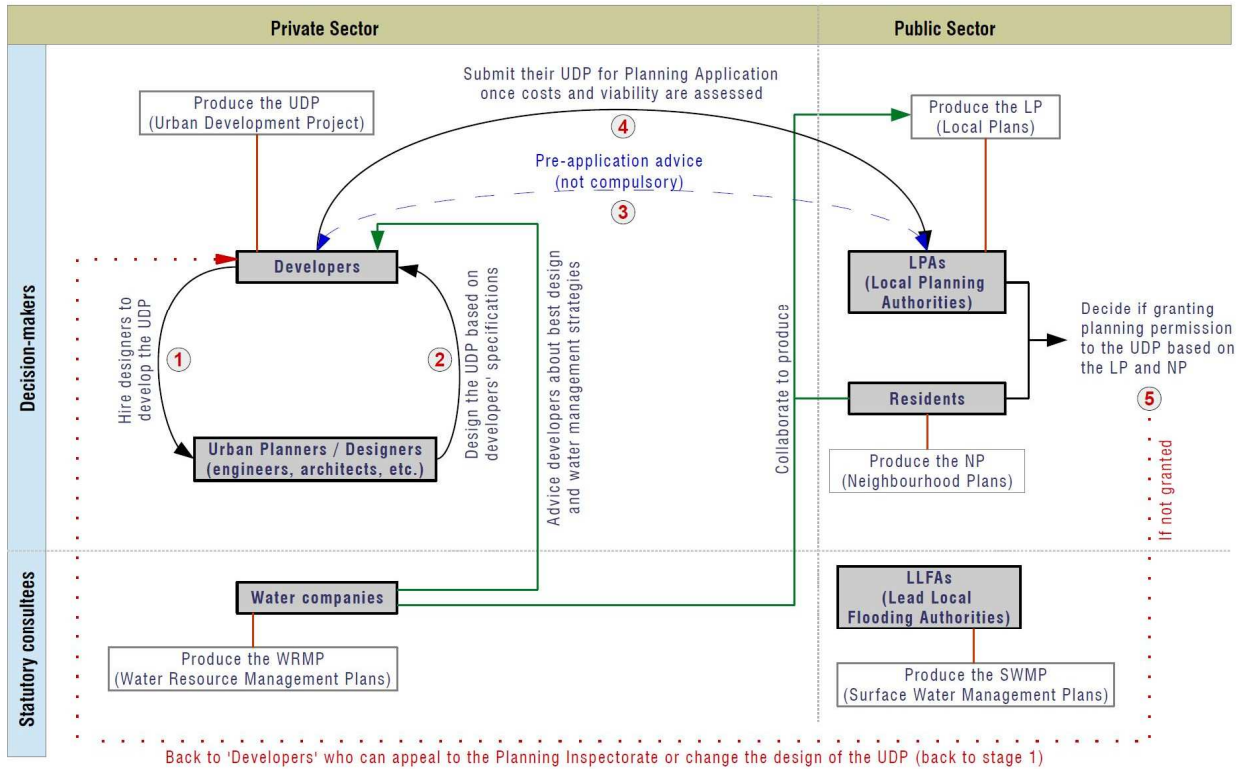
Private Sector

Public Sector

Decision-makers

Statutory consultees

Submit their UDP for Planning Application once costs and viability are assessed

4

Produce the UDP (Urban Development Project)

Produce the LP (Local Plans)

Pre-application advice (not compulsory)

3

Developers

LPAs (Local Planning Authorities)

Hire designers to develop the UDP

1

Design the UDP based on developers' specifications

2

Advice developers about best design and water management strategies

Collaborate to produce

Decide if granting planning permission to the UDP based on the LP and NP

5

Residents

Urban Planners / Designers (engineers, architects, etc.)

Produce the NP (Neighbourhood Plans)

If not granted

Water companies

LLFAs (Lead Local Flooding Authorities)

Produce the WRMP (Water Resource Management Plans)

Produce the SWMP (Surface Water Management Plans)

Back to 'Developers' who can appeal to the Planning Inspectorate or change the design of the UDP (back to stage 1)